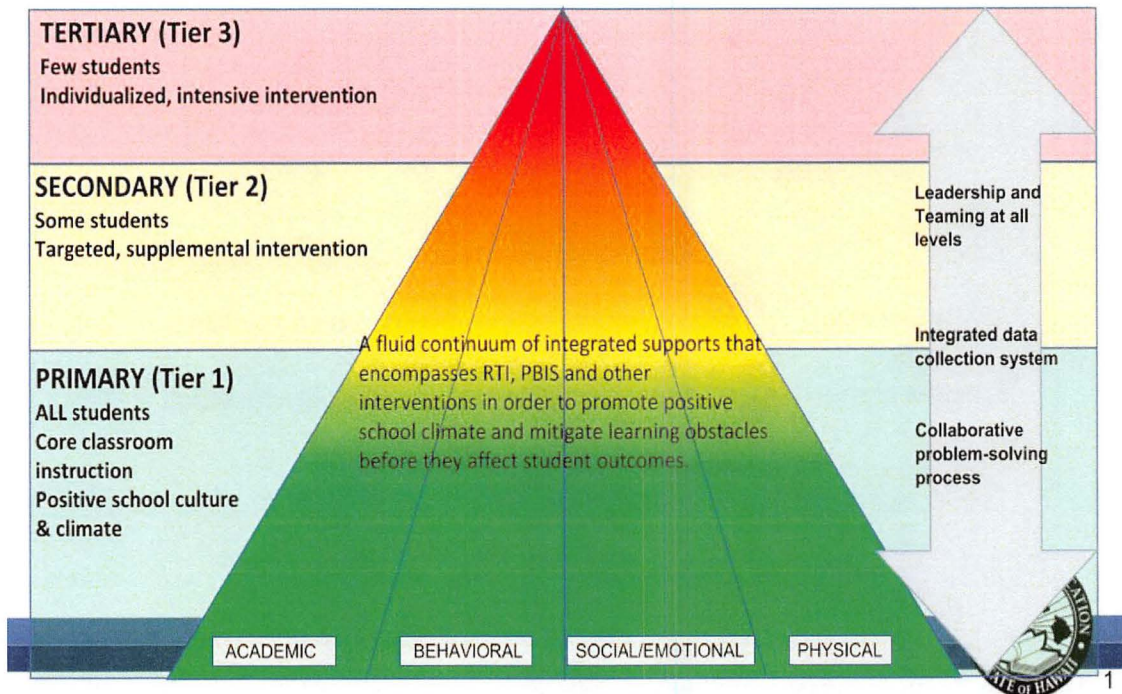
TERTIARY (Tier 3)
Few students
Individualized, intensive intervention

SECONDARY (Tier 2)
Some students
Targeted, supplemental intervention

PRIMARY (Tier 1)
ALL students
Core classroom instruction
Positive school culture & climate

A fluid continuum of integrated supports that encompasses RTI, PBIS and other interventions in order to promote positive school climate and mitigate learning obstacles before they affect student outcomes.

Leadership and Teaming at all levels

Integrated data collection system

Collaborative problem-solving process

ACADEMIC
BEHAVIORAL
SOCIAL/EMOTIONAL
PHYSICAL

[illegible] ATE OF HAWAII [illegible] ATION

1